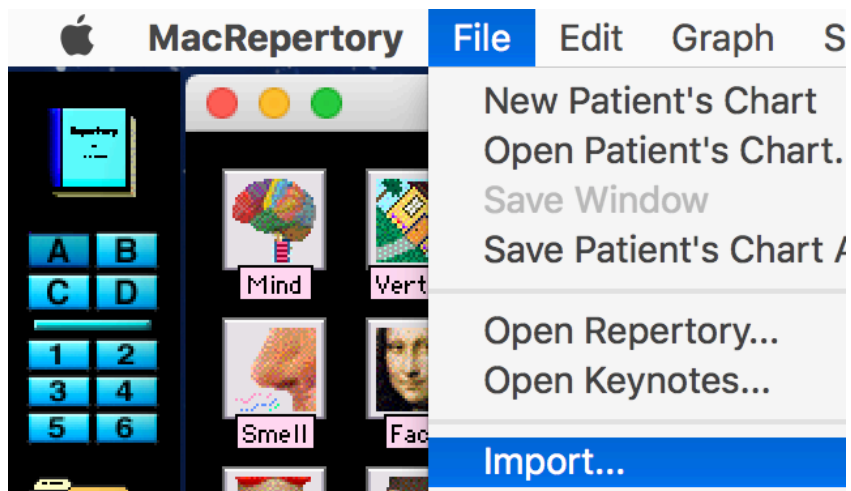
MacRepertory File Edit Graph S

Repertory

A B
C D
1 2
3 4
5 6

Mind
Vert
Smell
Fac

New Patient's Chart
Open Patient's Chart.
Save Window
Save Patient's Chart A
Open Repertory...
Open Keynotes...
Import...